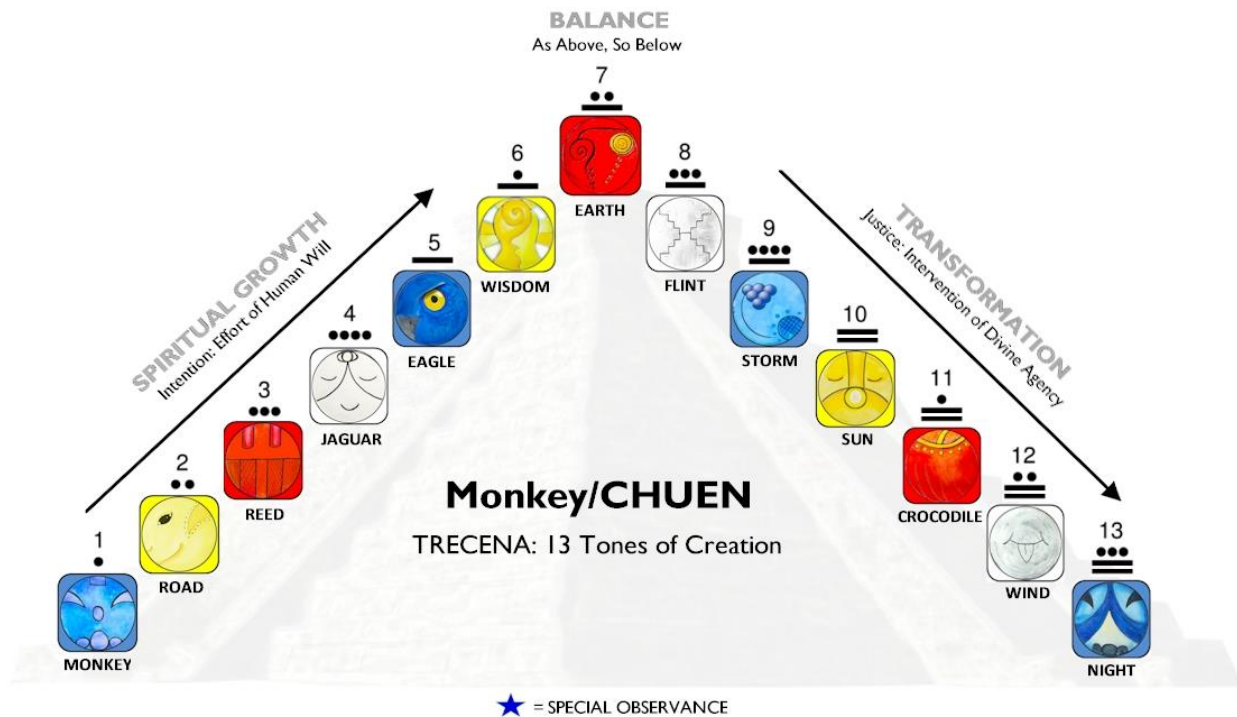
BALANCE
As Above, So Below

SPIRITUAL GROWTH
Intention: Effort of Human Will

TRANSFORMATION
Justice: Intervention of Divine Agency

7
EARTH

6
WISDOM

8
FLINT

5
EAGLE

9
STORM

4
JAGUAR

10
SUN

3
REED

11
CROCODILE

2
ROAD

12
WIND

1
MONKEY

13
NIGHT

Monkey/CHUEN
TRECENA: 13 Tones of Creation

= SPECIAL OBSERVANCE